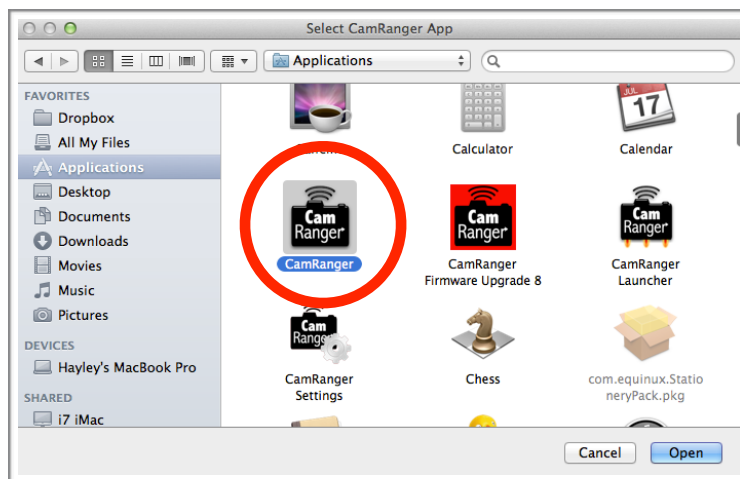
Select CamRanger App

Applications

FAVORITES
Dropbox
All My Files
Applications
Desktop
Documents
Downloads
Movies
Music
Pictures

DEVICES
Hayley's MacBook Pro

SHARED
i7 iMac

JUL
17

Calculator
Calendar

Cam
Ranger
CamRanger

Cam
Ranger
CamRanger Firmware Upgrade 8

Cam
Ranger
CamRanger Launcher

Cam
Ranger
CamRanger Settings

Chess

com.equinux.StationeryPack.pkg

Cancel
Open